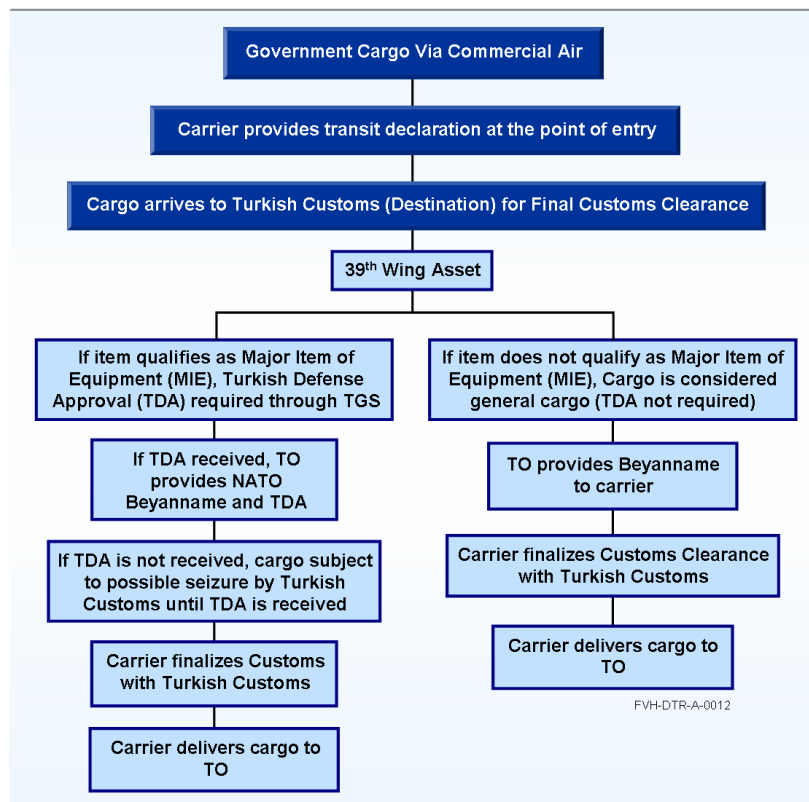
Government Cargo Via Commercial Air

Carrier provides transit declaration at the point of entry

Cargo arrives to Turkish Customs (Destination) for Final Customs Clearance

39$^{th}$ Wing Asset

If item qualifies as Major Item of Equipment (MIE), Turkish Defense Approval (TDA) required through TGS

If TDA received, TO provides NATO Beyanname and TDA

If TDA is not received, cargo subject to possible seizure by Turkish Customs until TDA is received

Carrier finalizes Customs with Turkish Customs

Carrier delivers cargo to TO

If item does not qualify as Major Item of Equipment (MIE), Cargo is considered general cargo (TDA not required)

TO provides Beyanname to carrier

Carrier finalizes Customs Clearance with Turkish Customs

Carrier delivers cargo to TO

FVH-DTR-A-0012